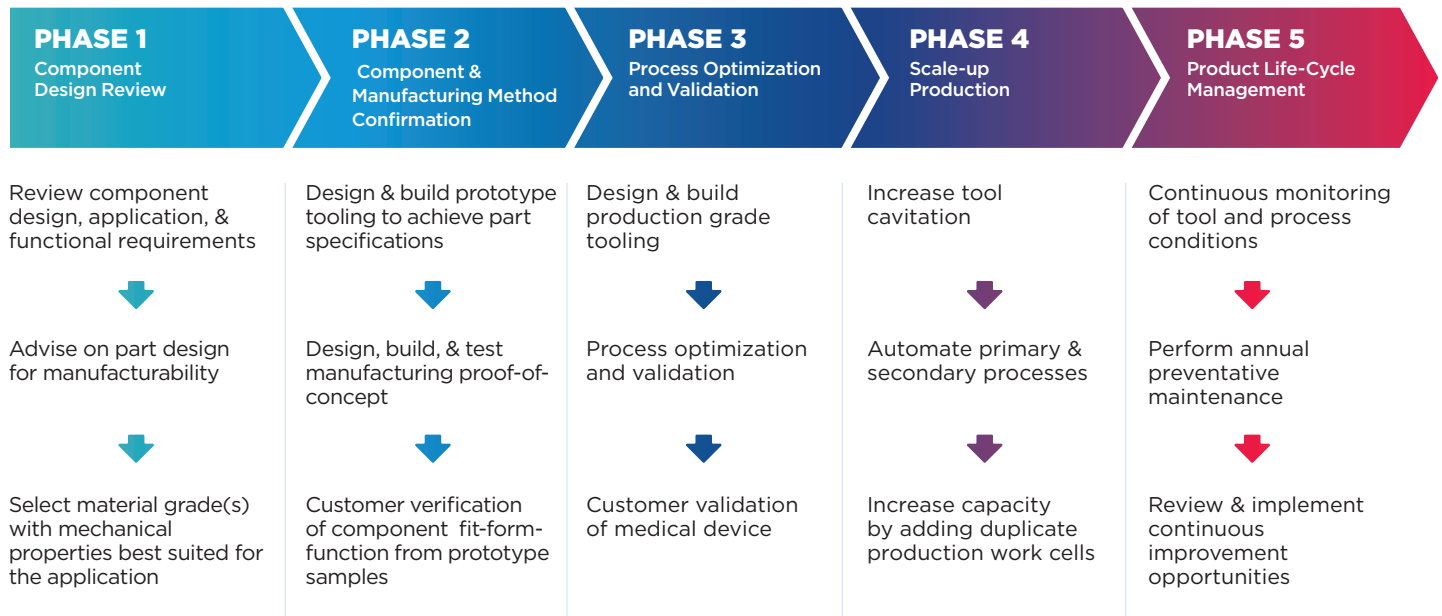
PHASE 1
Component Design Review

Review component design, application, & functional requirements

Advise on part design for manufacturability

Select material grade(s) with mechanical properties best suited for the application

PHASE 2
Component & Manufacturing Method Confirmation

Design & build prototype tooling to achieve part specifications

Design, build, & test manufacturing proof-of-concept

Customer verification of component fit-form-function from prototype samples

PHASE 3
Process Optimization and Validation

Design & build production grade tooling

Process optimization and validation

Customer validation of medical device

PHASE 4
Scale-up Production

Increase tool cavitation

Automate primary & secondary processes

Increase capacity by adding duplicate production work cells

PHASE 5
Product Life-Cycle Management

Continuous monitoring of tool and process conditions

Perform annual preventative maintenance

Review & implement continuous improvement opportunities